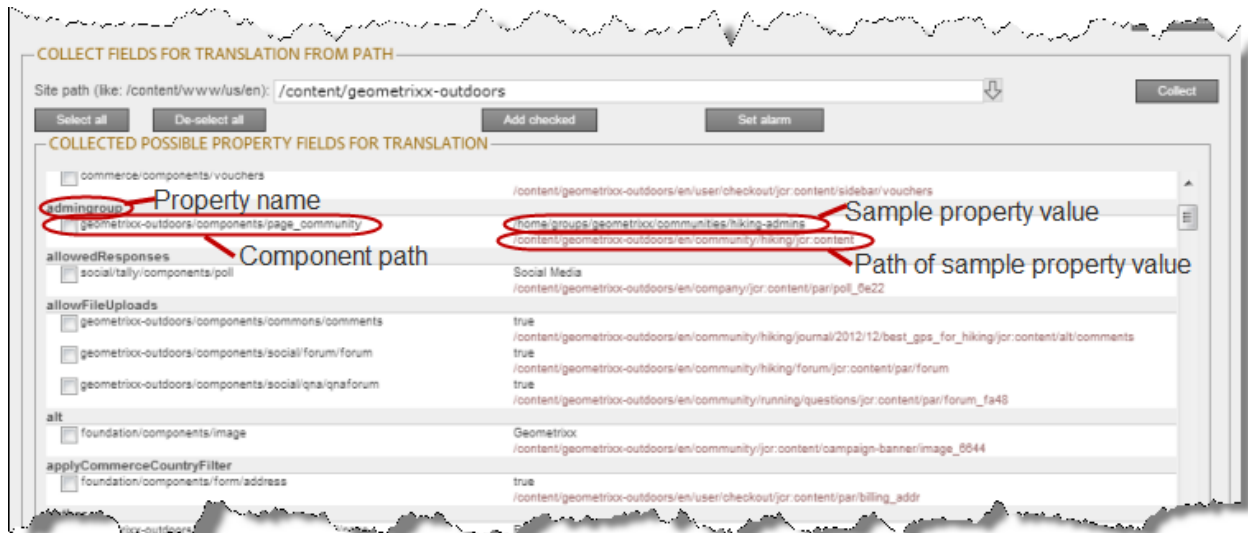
COLLECT FIELDS FOR TRANSLATION FROM PATH

Site path (like: /content/www/us/en): /content/geometrixx-outdoors

Collect

Select all
De-select all
Add checked
Set alarm

COLLECTED POSSIBLE PROPERTY FIELDS FOR TRANSLATION

commerce/components/vouchers
/content/geometrixx-outdoors/en/user/checkout/jcr:content/sidebar/vouchers

admingroup
Property name

geometrixx-outdoors/components/page_community
/home/groups/geometrixx/communities/hiking-admins
Sample property value
/content/geometrixx-outdoors/en/community/hiking/jcr:content

Component path
Path of sample property value

allowedResponses
social/tally/components/poll
Social Media
/content/geometrixx-outdoors/en/company/jcr:content/par/poll_6e22

allowFileUploads
geometrixx-outdoors/components/commons/comments
true
/content/geometrixx-outdoors/en/community/hiking/journal/2012/12/best_gps_for_hiking/jcr:content/alt/comments
geometrixx-outdoors/components/social/forum/forum
true
/content/geometrixx-outdoors/en/community/hiking/forum/jcr:content/par/forum
geometrixx-outdoors/components/social/qna/qnaforum
true
/content/geometrixx-outdoors/en/community/running/questions/jcr:content/par/forum_fa48

alt
foundation/components/image
Geometrixx
/content/geometrixx-outdoors/en/community/jcr:content/campaign-banner/image_6644

applyCommerceCountryFilter
foundation/components/form/address
true
/content/geometrixx-outdoors/en/user/checkout/jcr:content/par/billing_addr

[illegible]